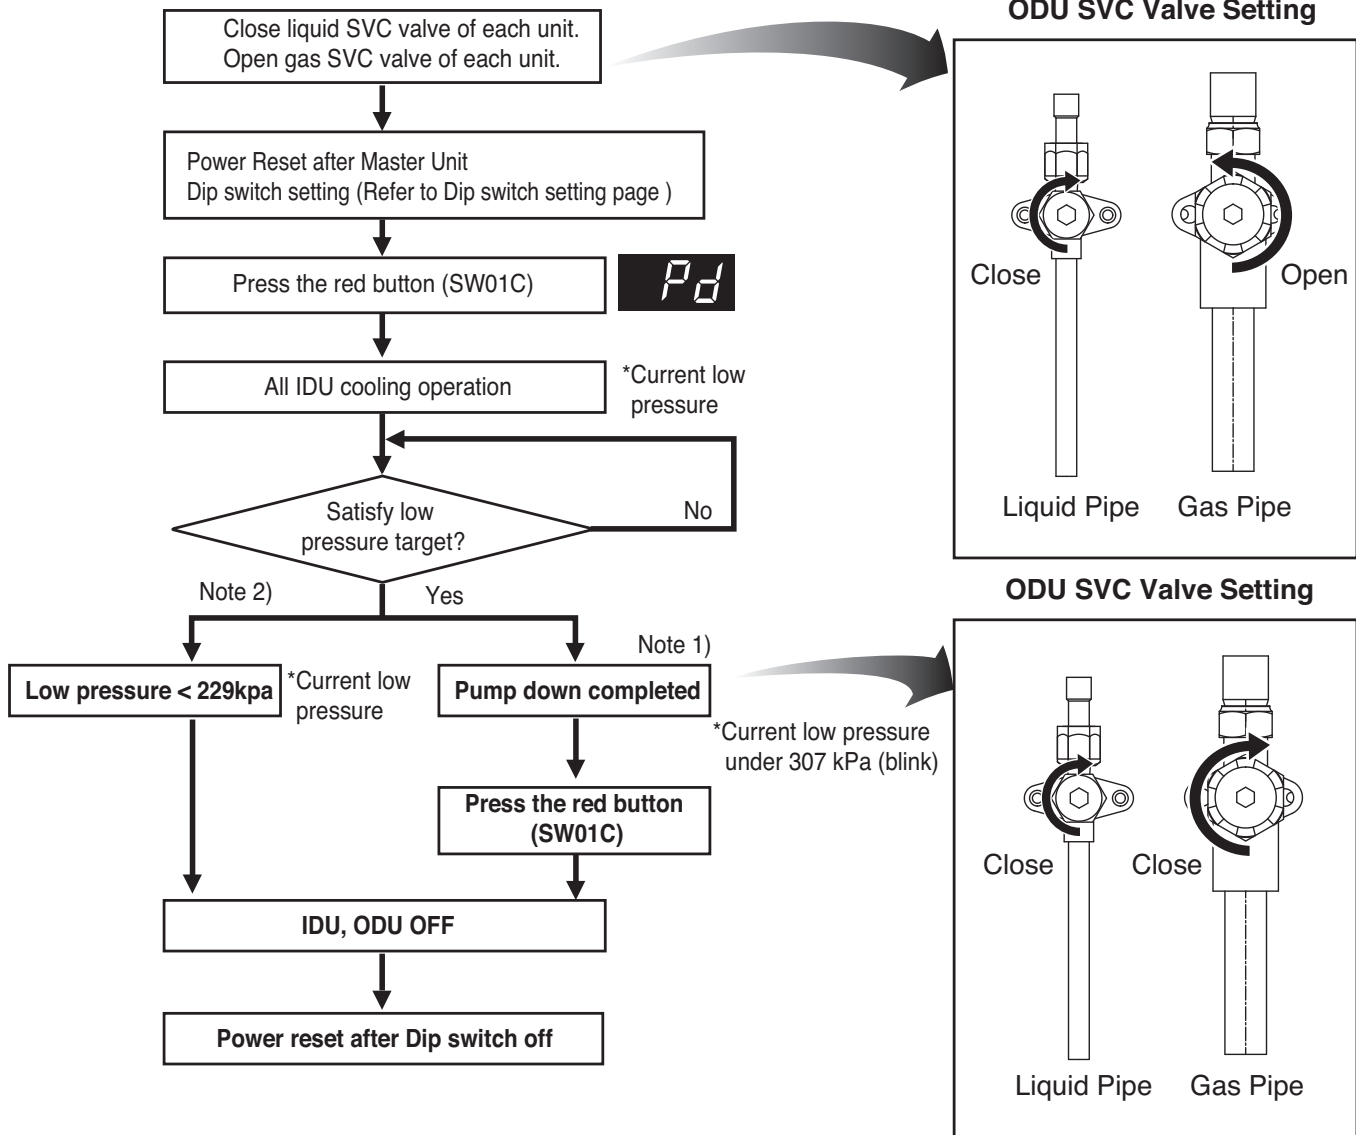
Close liquid SVC valve of each unit.
Open gas SVC valve of each unit.

ODU SVC Valve Setting

Close

Open

Liquid Pipe

Gas Pipe

Power Reset after Master Unit
Dip switch setting (Refer to Dip switch setting page )

Press the red button (SW01C)

Pd

All IDU cooling operation

*Current low pressure

Satisfy low pressure target?

No

Note 2)

Yes

Note 1)

ODU SVC Valve Setting

Low pressure < 229kpa

*Current low pressure

Pump down completed

*Current low pressure under 307 kPa (blink)

Press the red button (SW01C)

Close

Close

IDU, ODU OFF

Power reset after Dip switch off

Liquid Pipe

Gas Pipe